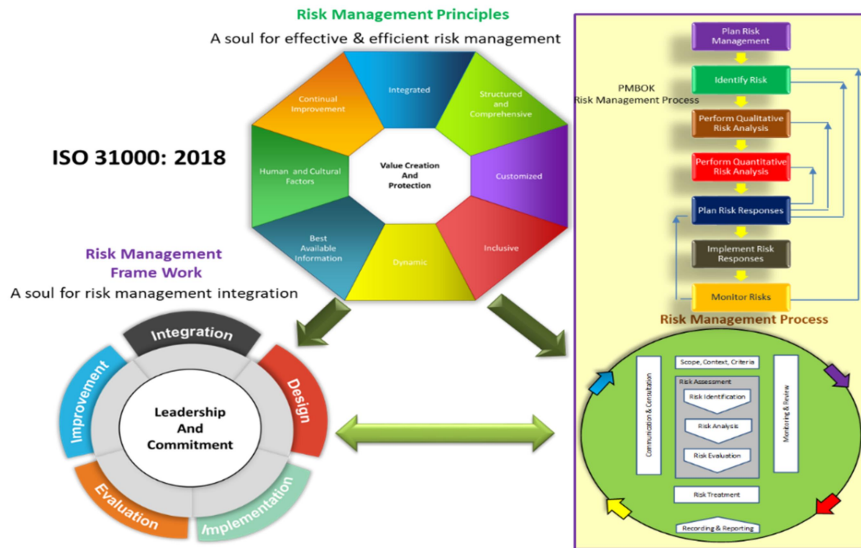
Risk Management Principles

A soul for effective & efficient risk management

ISO 31000: 2018

Integrated

Structured and Comprehensive

Customized

Inclusive

Dynamic

Best Available Information

Human and Cultural Factors

Continual Improvement

Value Creation And Protection

Risk Management Frame Work

A soul for risk management integration

Integration

Design

Implementation

Evaluation

Improvement

Leadership And Commitment

PMBOK Risk Management Process

Plan Risk Management

Identify Risk

Perform Qualitative Risk Analysis

Perform Quantitative Risk Analysis

Plan Risk Responses

Implement Risk Responses

Monitor Risks

Risk Management Process

Scope, Context, Criteria

Communication & Consultation

Risk Assessment

Risk Identification

Risk Analysis

Risk Evaluation

Monitoring & Review

Risk Treatment

Recording & Reporting